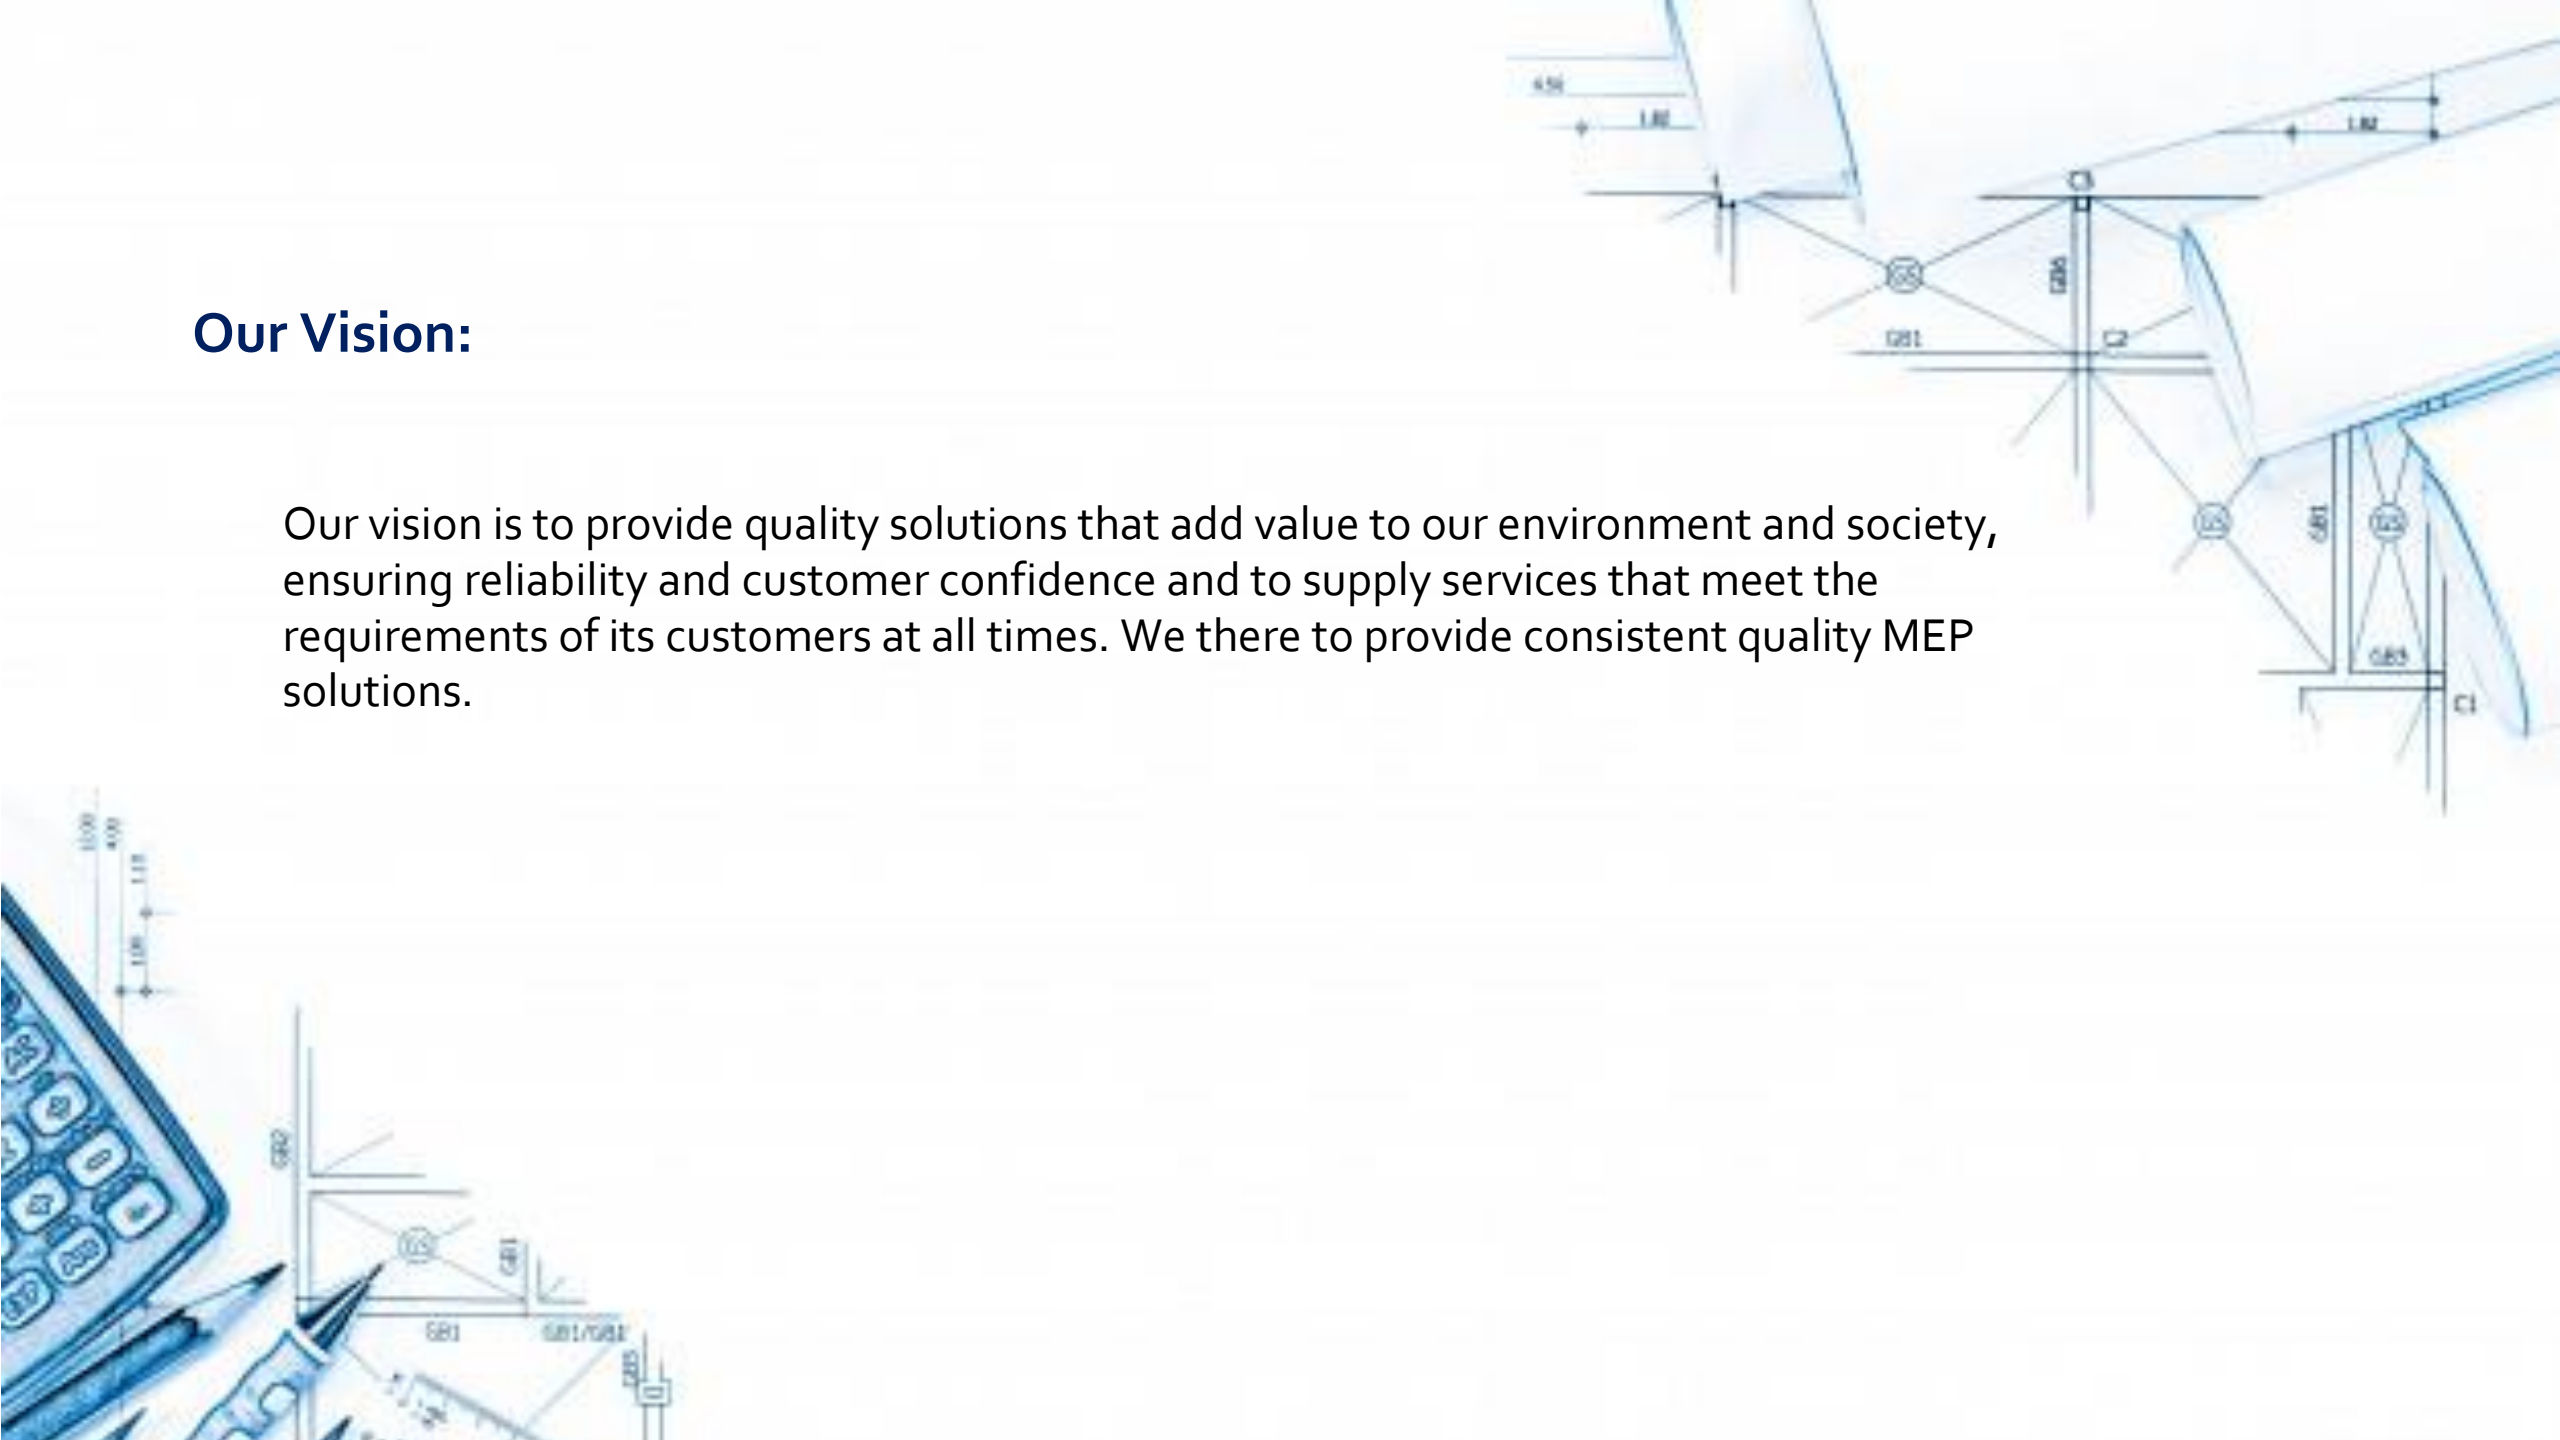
Our Vision:

Our vision is to provide quality solutions that add value to our environment and society, ensuring reliability and customer confidence and to supply services that meet the requirements of its customers at all times. We there to provide consistent quality MEP solutions.